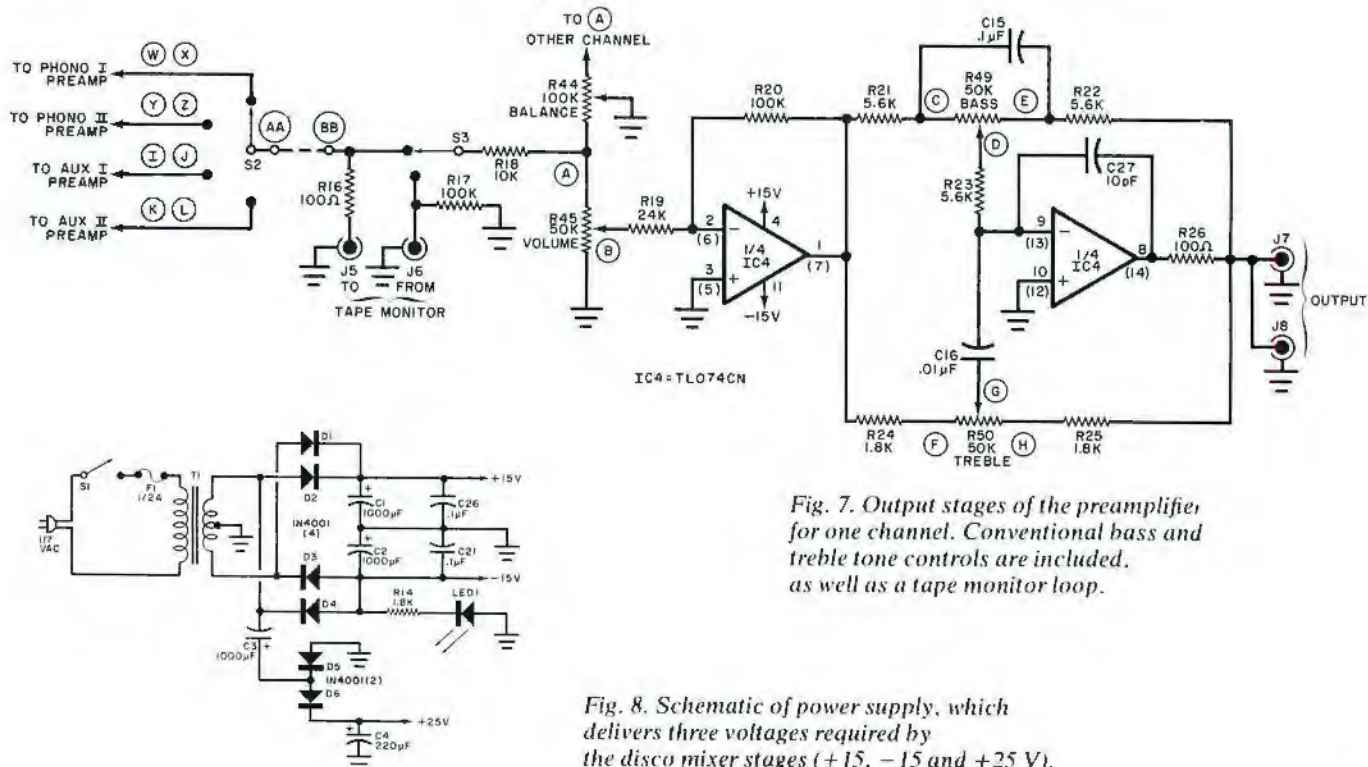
TO PHONO I PREAMP
W X
TO PHONO II PREAMP
Y Z
TO AUX I PREAMP
I J
TO AUX II PREAMP
K L
S2
AA
BB
R16 100Ω
J5 TO
J6 FROM
TAPE MONITOR
R17 100K
S3
R18 10K
TO A
OTHER CHANNEL
R44 100K BALANCE
A
R45 50K VOLUME
B
R19 24K
R20 100K
2 (6)
3 (5)
+15V
4
1/4 IC4
11
-15V
1 (7)
IC4=TL074CN
R21 5.6K
C
C15 .1µF
R49 50K BASS
E
R22 5.6K
D
R23 5.6K
C27 10pF
9 (13)
10 (12)
1/4 IC4
8 (14)
R26 100Ω
J7
J8
OUTPUT
C16 .01µF
G
R24 1.8K
F
R50 50K TREBLE
H
R25 1.8K

Fig. 7. Output stages of the preamplifie for one channel. Conventional bass and treble tone controls are included, as well as a tape monitor loop.

S1
F1 1/2A
T1
117 VAC
D1
D2
IN4001 (4)
D3
D4
C1 1000µF
C2 1000µF
C26 .1µF
C21 .1µF
+15V
-15V
R14 1.8K
LED1
C3 1000µF
D5 IN4001(2)
D6
C4 220µF
+25V

Fig. 8. Schematic of power supply, which delivers three voltages required by the disco mixer stages (+15, −15 and +25 V).